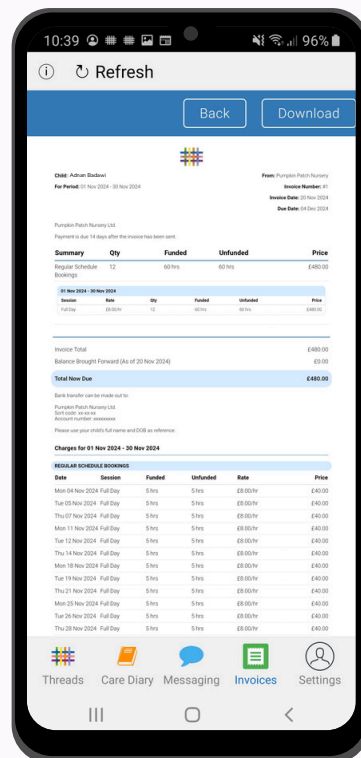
10:39 96%

Refresh

Back Download

Child: Adnan Badawi
For Period: 01 Nov 2024 - 30 Nov 2024

From: Pumpkin Patch Nursery
Invoice Number: #1
Invoice Date: 20 Nov 2024
Due Date: 04 Dec 2024

Pumpkin Patch Nursery Ltd.
Payment is due 14 days after the invoice has been sent.

| Summary | Qty | Funded | Unfunded | Price |
|---|---|---|---|---|
| Regular Schedule Bookings | 12 | 60 hrs | 60 hrs | £480.00 |

01 Nov 2024 - 30 Nov 2024

| Session | Rate | Qty | Funded | Unfunded | Price |
|---|---|---|---|---|---|
| Full Day | £8.00/hr | 12 | 60 hrs | 60 hrs | £480.00 |

Invoice Total £480.00
Balance Brought Forward (As of 20 Nov 2024) £0.00
Total Now Due £480.00

Bank transfer can be made out to:
Pumpkin Patch Nursery Ltd.
Sort code: xx-xx-xx
Account number: xxxxxxxx

Please use your child's full name and DOB as reference.

Charges for 01 Nov 2024 - 30 Nov 2024

REGULAR SCHEDULE BOOKINGS

| Date | Session | Funded | Unfunded | Rate | Price |
|---|---|---|---|---|---|
| Mon 04 Nov 2024 | Full Day | 5 hrs | 5 hrs | £8.00/hr | £40.00 |
| Tue 05 Nov 2024 | Full Day | 5 hrs | 5 hrs | £8.00/hr | £40.00 |
| Thu 07 Nov 2024 | Full Day | 5 hrs | 5 hrs | £8.00/hr | £40.00 |
| Mon 11 Nov 2024 | Full Day | 5 hrs | 5 hrs | £8.00/hr | £40.00 |
| Tue 12 Nov 2024 | Full Day | 5 hrs | 5 hrs | £8.00/hr | £40.00 |
| Thu 14 Nov 2024 | Full Day | 5 hrs | 5 hrs | £8.00/hr | £40.00 |
| Mon 18 Nov 2024 | Full Day | 5 hrs | 5 hrs | £8.00/hr | £40.00 |
| Tue 19 Nov 2024 | Full Day | 5 hrs | 5 hrs | £8.00/hr | £40.00 |
| Thu 21 Nov 2024 | Full Day | 5 hrs | 5 hrs | £8.00/hr | £40.00 |
| Mon 25 Nov 2024 | Full Day | 5 hrs | 5 hrs | £8.00/hr | £40.00 |
| Tue 26 Nov 2024 | Full Day | 5 hrs | 5 hrs | £8.00/hr | £40.00 |
| Thu 28 Nov 2024 | Full Day | 5 hrs | 5 hrs | £8.00/hr | £40.00 |

Threads Care Diary Messaging Invoices Settings